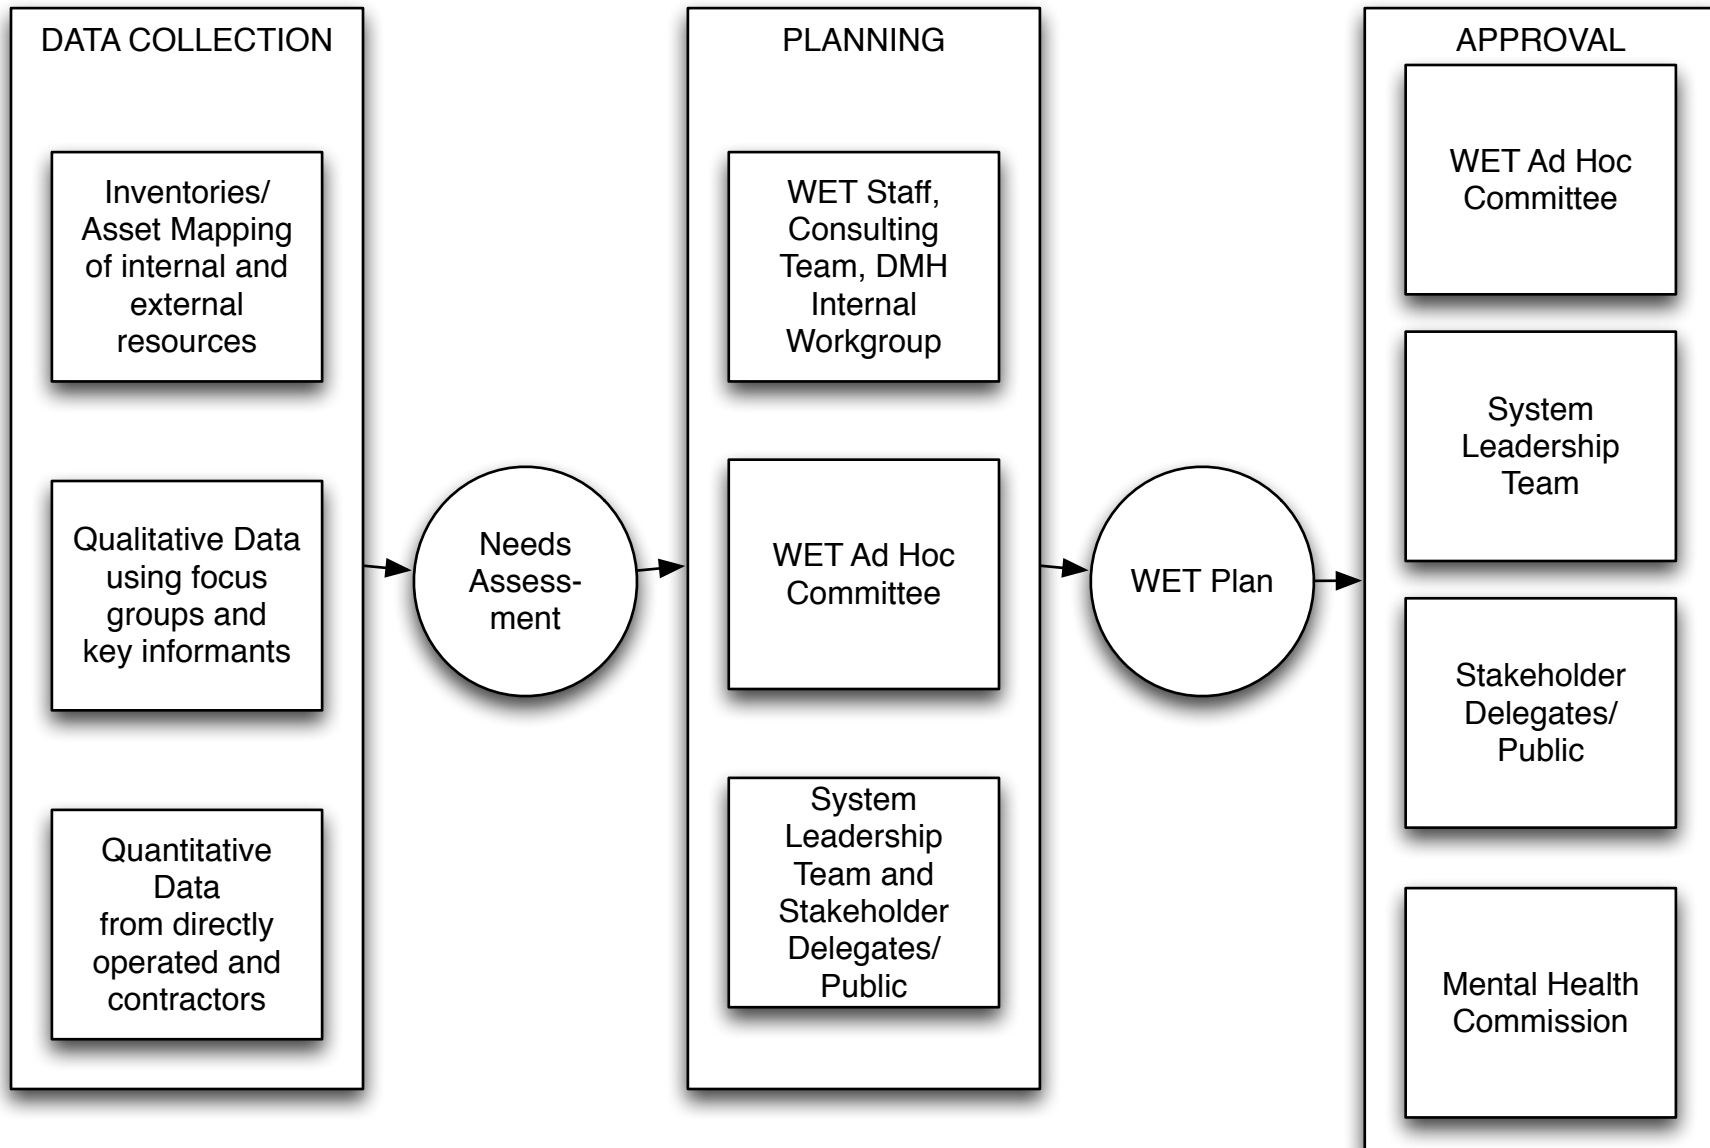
DATA COLLECTION

Inventories/ Asset Mapping of internal and external resources

Qualitative Data using focus groups and key informants

Quantitative Data from directly operated and contractors

Needs Assessment

PLANNING

WET Staff, Consulting Team, DMH Internal Workgroup

WET Ad Hoc Committee

System Leadership Team and Stakeholder Delegates/ Public

WET Plan

APPROVAL

WET Ad Hoc Committee

System Leadership Team

Stakeholder Delegates/ Public

Mental Health Commission